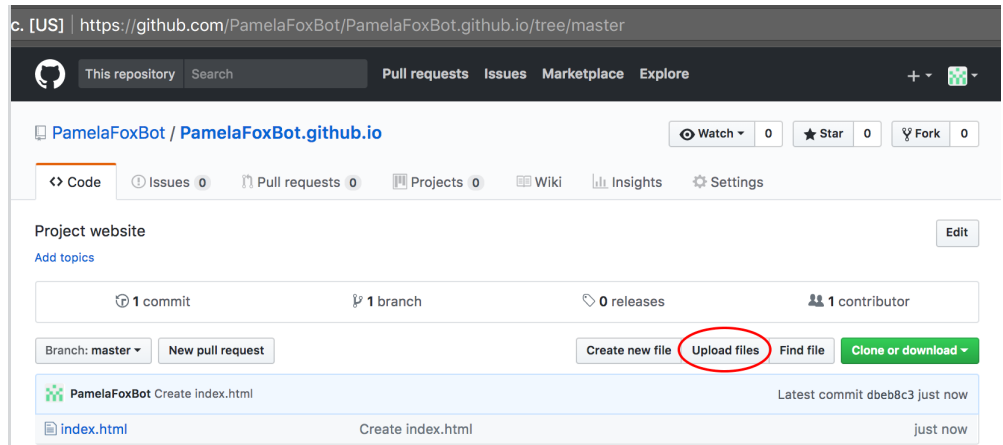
c. [US] | https://github.com/PamelaFoxBot/PamelaFoxBot.github.io/tree/master

This repository Search Pull requests Issues Marketplace Explore + ▾

PamelaFoxBot / PamelaFoxBot.github.io

Watch ▾ 0 Star 0 Fork 0

<> Code Issues 0 Pull requests 0 Projects 0 Wiki Insights Settings

Project website

Edit

Add topics

1 commit 1 branch 0 releases 1 contributor

Branch: master ▾ New pull request Create new file Upload files Find file Clone or download ▾

PamelaFoxBot Create index.html Latest commit dbeb8c3 just now

index.html Create index.html just now